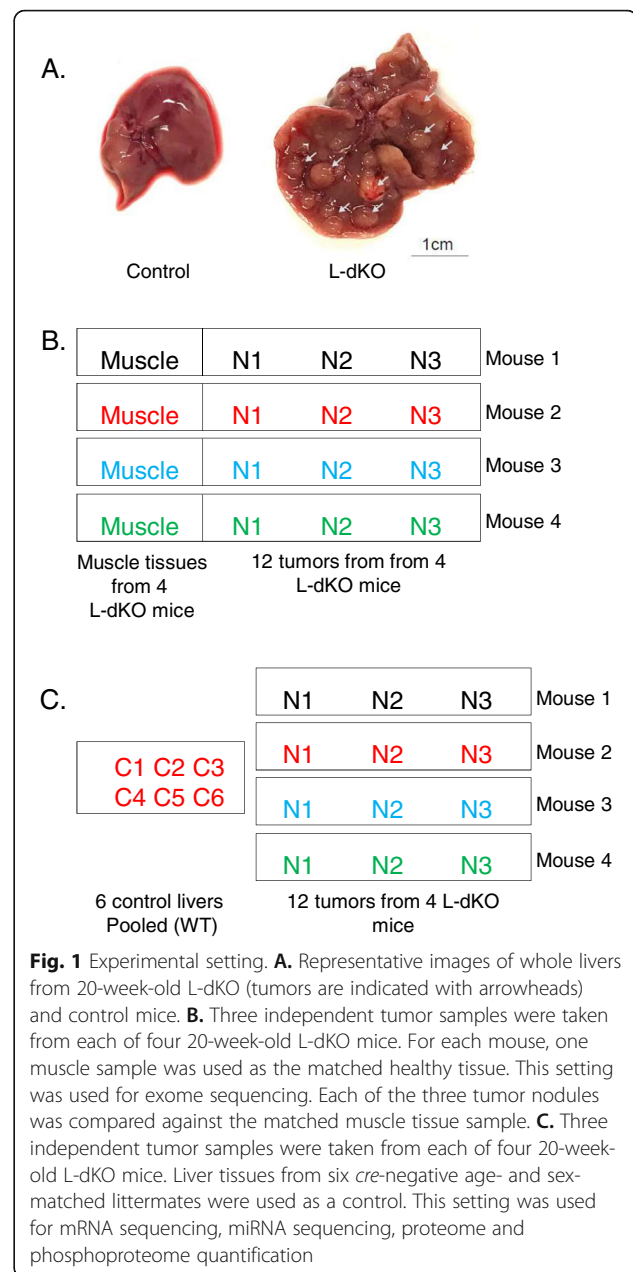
A.

1cm

Control L-dKO

B.

| Muscle | N1 | N2 | N3 |
|---|---|---|---|
| Muscle | N1 | N2 | N3 |
| Muscle | N1 | N2 | N3 |
| Muscle | N1 | N2 | N3 |

Mouse 1
Mouse 2
Mouse 3
Mouse 4

Muscle tissues from 4 L-dKO mice

12 tumors from from 4 L-dKO mice

C.

C1 C2 C3
C4 C5 C6

| N1 | N2 | N3 |
|---|---|---|
| N1 | N2 | N3 |
| N1 | N2 | N3 |
| N1 | N2 | N3 |

Mouse 1
Mouse 2
Mouse 3
Mouse 4

6 control livers Pooled (WT)

12 tumors from 4 L-dKO mice

**Fig. 1** Experimental setting. **A.** Representative images of whole livers from 20-week-old L-dKO (tumors are indicated with arrowheads) and control mice. **B.** Three independent tumor samples were taken from each of four 20-week-old L-dKO mice. For each mouse, one muscle sample was used as the matched healthy tissue. This setting was used for exome sequencing. Each of the three tumor nodules was compared against the matched muscle tissue sample. **C.** Three independent tumor samples were taken from each of four 20-week-old L-dKO mice. Liver tissues from six *cre*-negative age- and sex-matched littermates were used as a control. This setting was used for mRNA sequencing, miRNA sequencing, proteome and phosphoproteome quantification